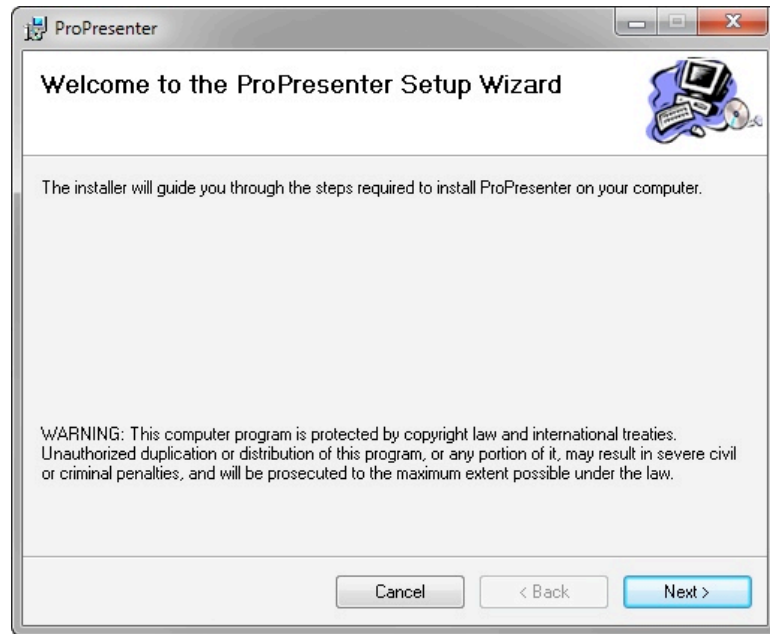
ProPresenter

Welcome to the ProPresenter Setup Wizard

The installer will guide you through the steps required to install ProPresenter on your computer.

WARNING: This computer program is protected by copyright law and international treaties. Unauthorized duplication or distribution of this program, or any portion of it, may result in severe civil or criminal penalties, and will be prosecuted to the maximum extent possible under the law.

Cancel

< Back

Next >